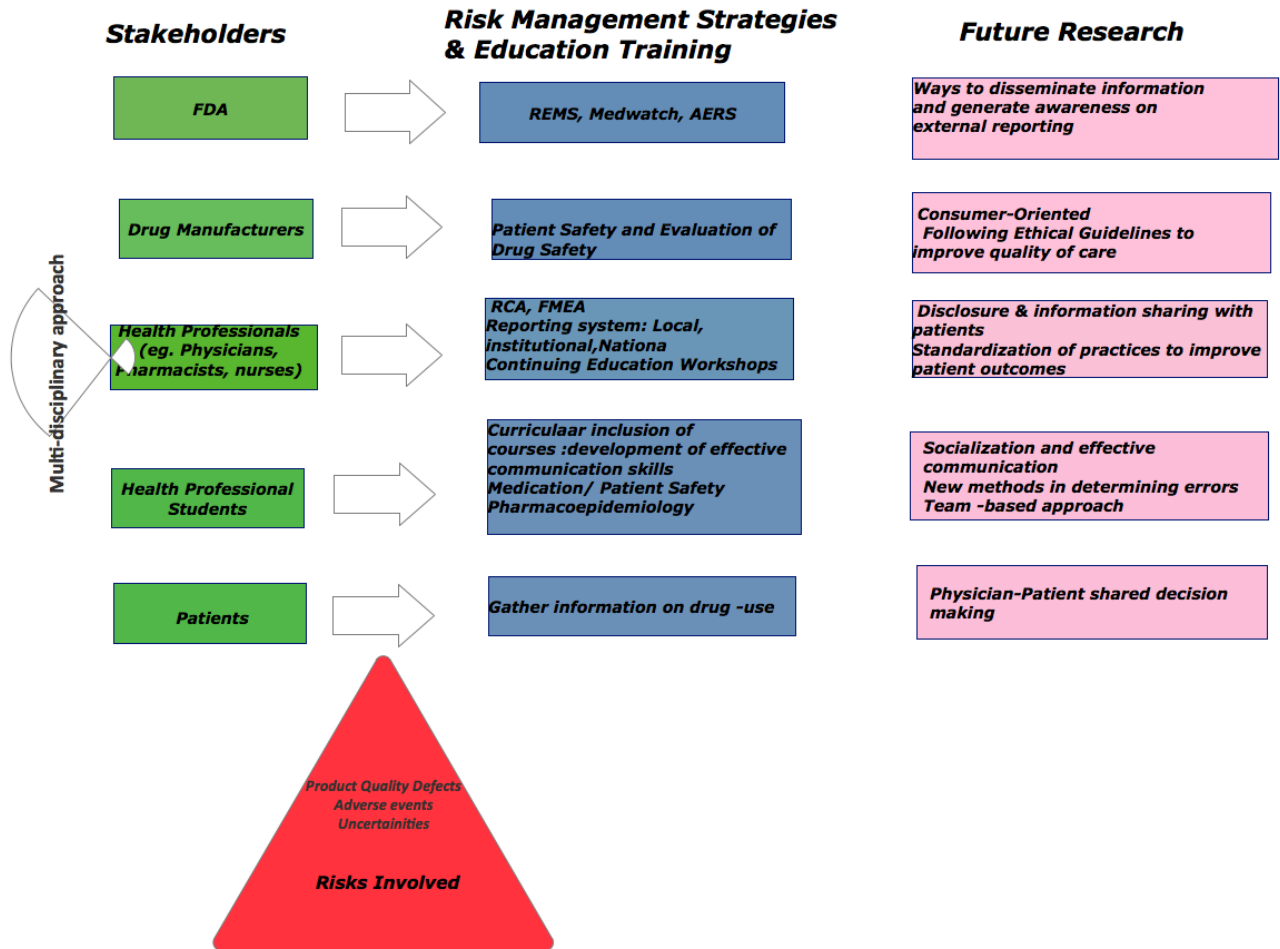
Stakeholders

Risk Management Strategies & Education Training

Future Research

FDA

REMS, Medwatch, AERS

Ways to disseminate information and generate awareness on external reporting

Drug Manufacturers

Patient Safety and Evaluation of Drug Safety

Consumer-Oriented
Following Ethical Guidelines to improve quality of care

Multi-disciplinary approach

Health Professionals (eg. Physicians, Pharmacists, nurses)

RCA, FMEA
Reporting system: Local, institutional,Nationa
Continuing Education Workshops

Disclosure & information sharing with patients
Standardization of practices to improve patient outcomes

Health Professional Students

Curriculaar inclusion of courses :development of effective communication skills
Medication/ Patient Safety
Pharmacoepidemiology

Socialization and effective communication
New methods in determining errors
Team -based approach

Patients

Gather information on drug -use

Physician-Patient shared decision making

Product Quality Defects
Adverse events
Uncertainities

Risks Involved